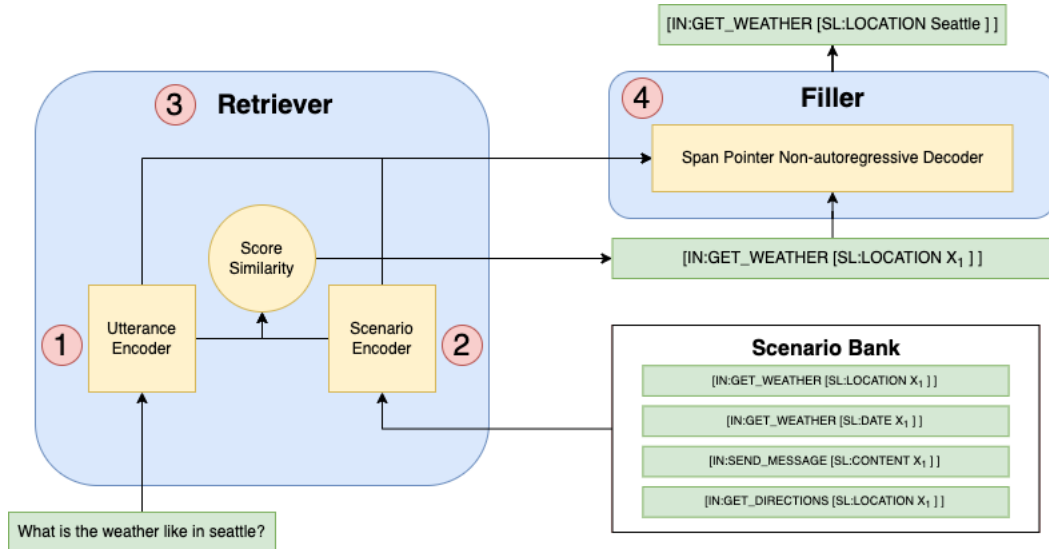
[IN:GET_WEATHER [SL:LOCATION Seattle ] ]

3 Retriever

4 Filler

Span Pointer Non-autoregressive Decoder

Score Similarity

[IN:GET_WEATHER [SL:LOCATION $X_1$ ] ]

1 Utterance Encoder

Scenario Encoder 2

Scenario Bank

[IN:GET_WEATHER [SL:LOCATION $X_1$ ] ]

[IN:GET_WEATHER [SL:DATE $X_1$ ] ]

[IN:SEND_MESSAGE [SL:CONTENT $X_1$ ] ]

[IN:GET_DIRECTIONS [SL:LOCATION $X_1$ ] ]

What is the weather like in seattle?